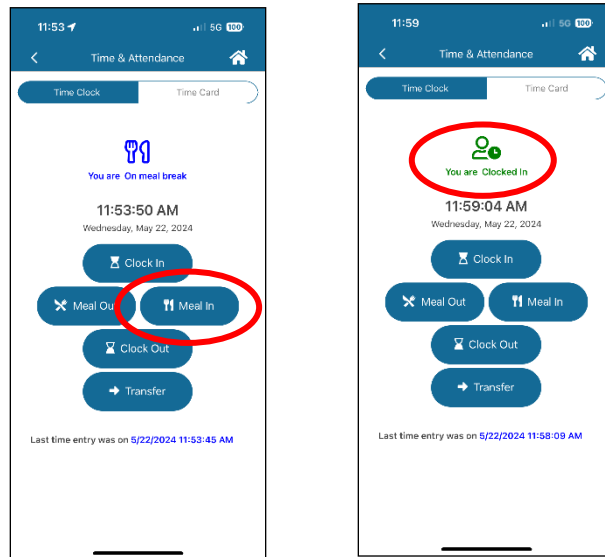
11:53
5G 100

Time & Attendance

Time Clock
Time Card

You are On meal break

11:53:50 AM
Wednesday, May 22, 2024

Clock In
Meal Out
Meal In
Clock Out
Transfer

Last time entry was on 5/22/2024 11:53:45 AM

11:59
5G 100

Time & Attendance

Time Clock
Time Card

You are Clocked In

11:59:04 AM
Wednesday, May 22, 2024

Clock In
Meal Out
Meal In
Clock Out
Transfer

Last time entry was on 5/22/2024 11:58:09 AM